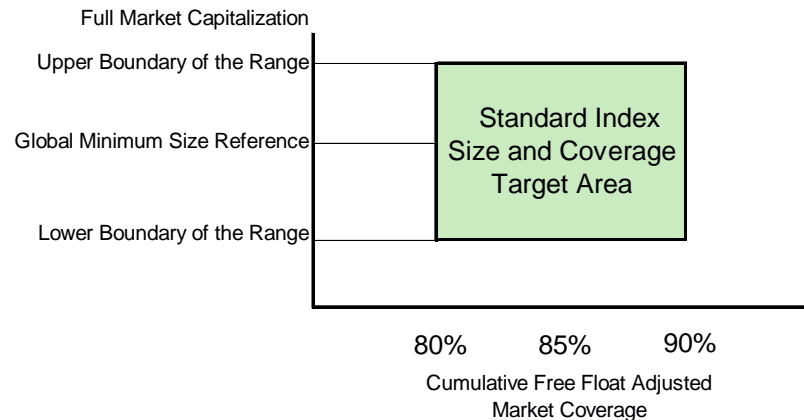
Full Market Capitalization

Upper Boundary of the Range

Global Minimum Size Reference

Lower Boundary of the Range

Standard Index Size and Coverage Target Area

80%

85%

90%

Cumulative Free Float Adjusted Market Coverage